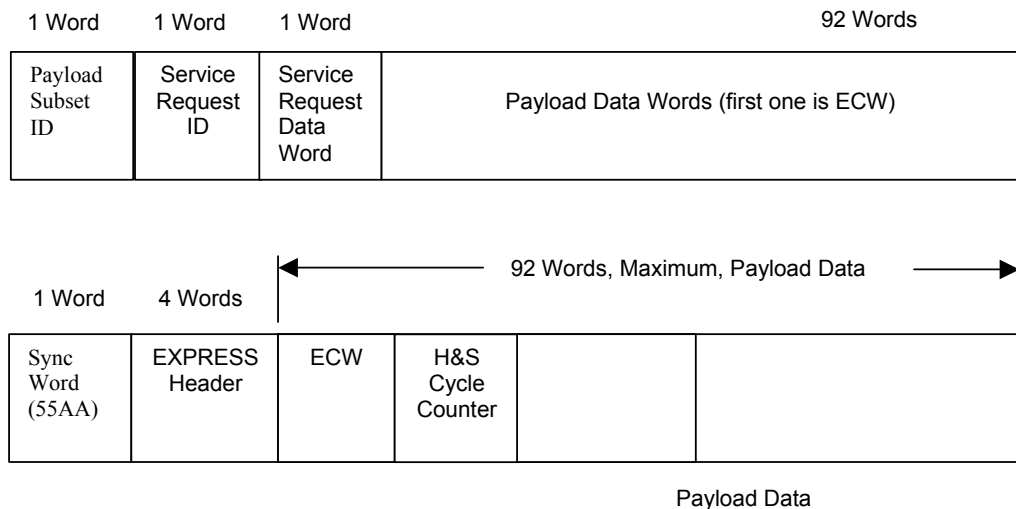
1 Word 1 Word 1 Word 92 Words

| Payload Subset ID | Service Request ID | Service Request Data Word | Payload Data Words (first one is ECW) |
|---|---|---|---|

92 Words, Maximum, Payload Data

1 Word 4 Words

| Sync Word (55AA) | EXPRESS Header | ECW | H&S Cycle Counter | | |
|---|---|---|---|---|---|

Payload Data